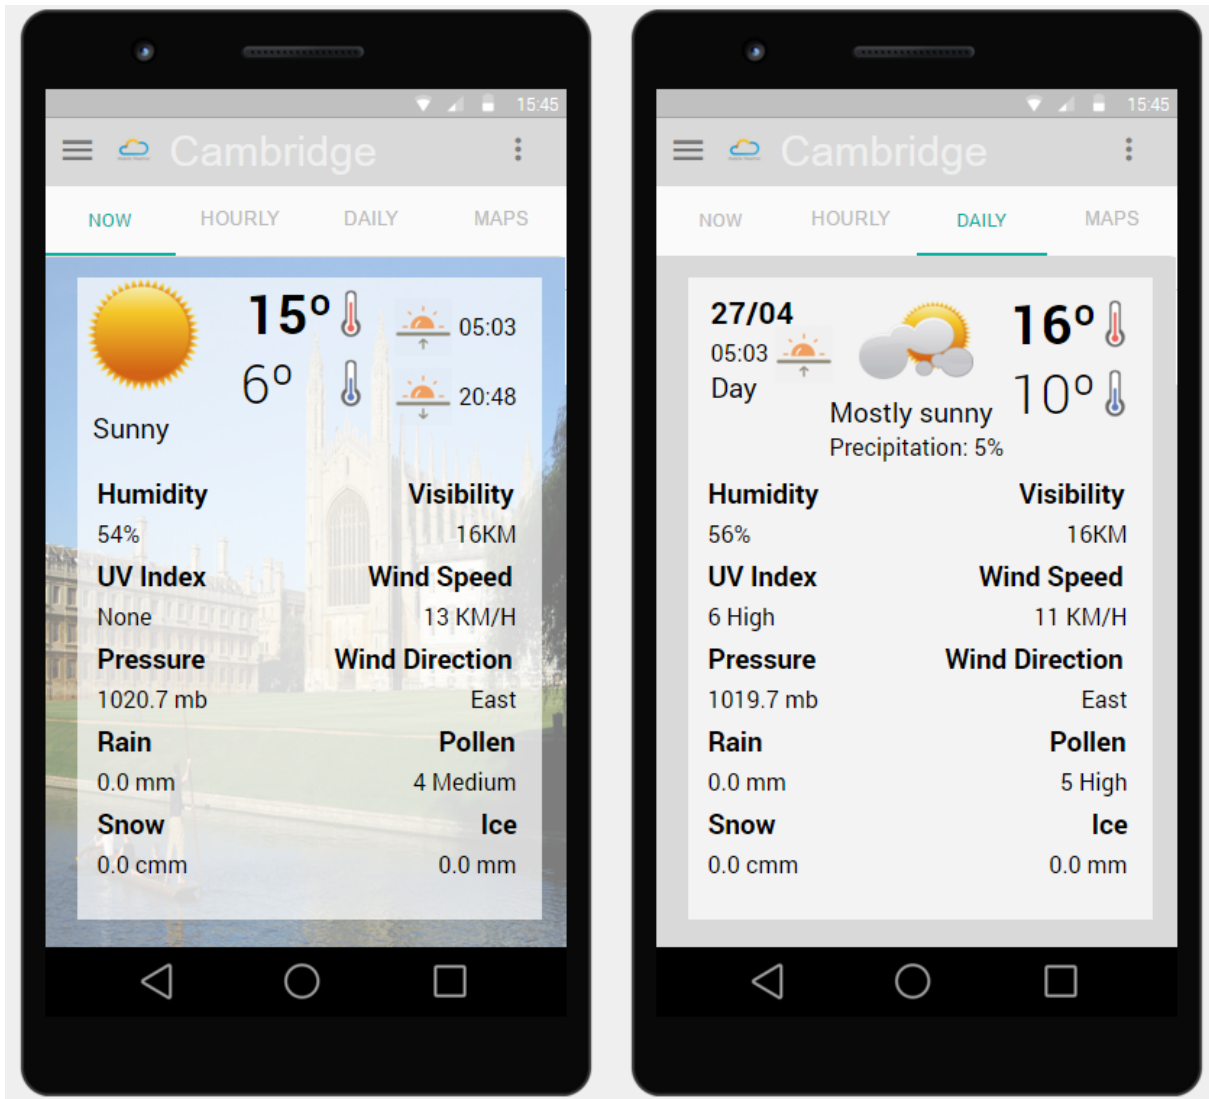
15:45

Cambridge

NOW HOURLY DAILY MAPS

15° 05:03

6° 20:48

Sunny

Humidity
54%

Visibility
16KM

UV Index
None

Wind Speed
13 KM/H

Pressure
1020.7 mb

Wind Direction
East

Rain
0.0 mm

Pollen
4 Medium

Snow
0.0 cmm

Ice
0.0 mm

15:45

Cambridge

NOW HOURLY DAILY MAPS

27/04
05:03
Day

16°
10°

Mostly sunny
Precipitation: 5%

Humidity
56%

Visibility
16KM

UV Index
6 High

Wind Speed
11 KM/H

Pressure
1019.7 mb

Wind Direction
East

Rain
0.0 mm

Pollen
5 High

Snow
0.0 cmm

Ice
0.0 mm